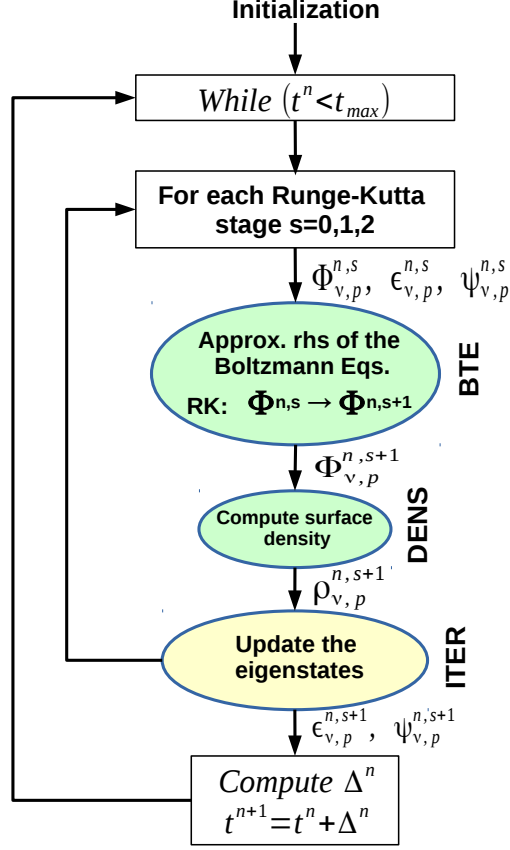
Initialization

$While\ (t^n < t_{max})$

For each Runge-Kutta stage s=0,1,2

$\Phi_{\nu,p}^{n,s},\ \epsilon_{\nu,p}^{n,s},\ \psi_{\nu,p}^{n,s}$

Approx. rhs of the Boltzmann Eqs.

RK: $\Phi^{n,s} \rightarrow \Phi^{n,s+1}$

BTE

$\Phi_{\nu,p}^{n,s+1}$

Compute surface density

DENS

$\rho_{\nu,p}^{n,s+1}$

Update the eigenstates

ITER

$\epsilon_{\nu,p}^{n,s+1},\ \psi_{\nu,p}^{n,s+1}$

$Compute\ \Delta^n$

$t^{n+1} = t^n + \Delta^n$